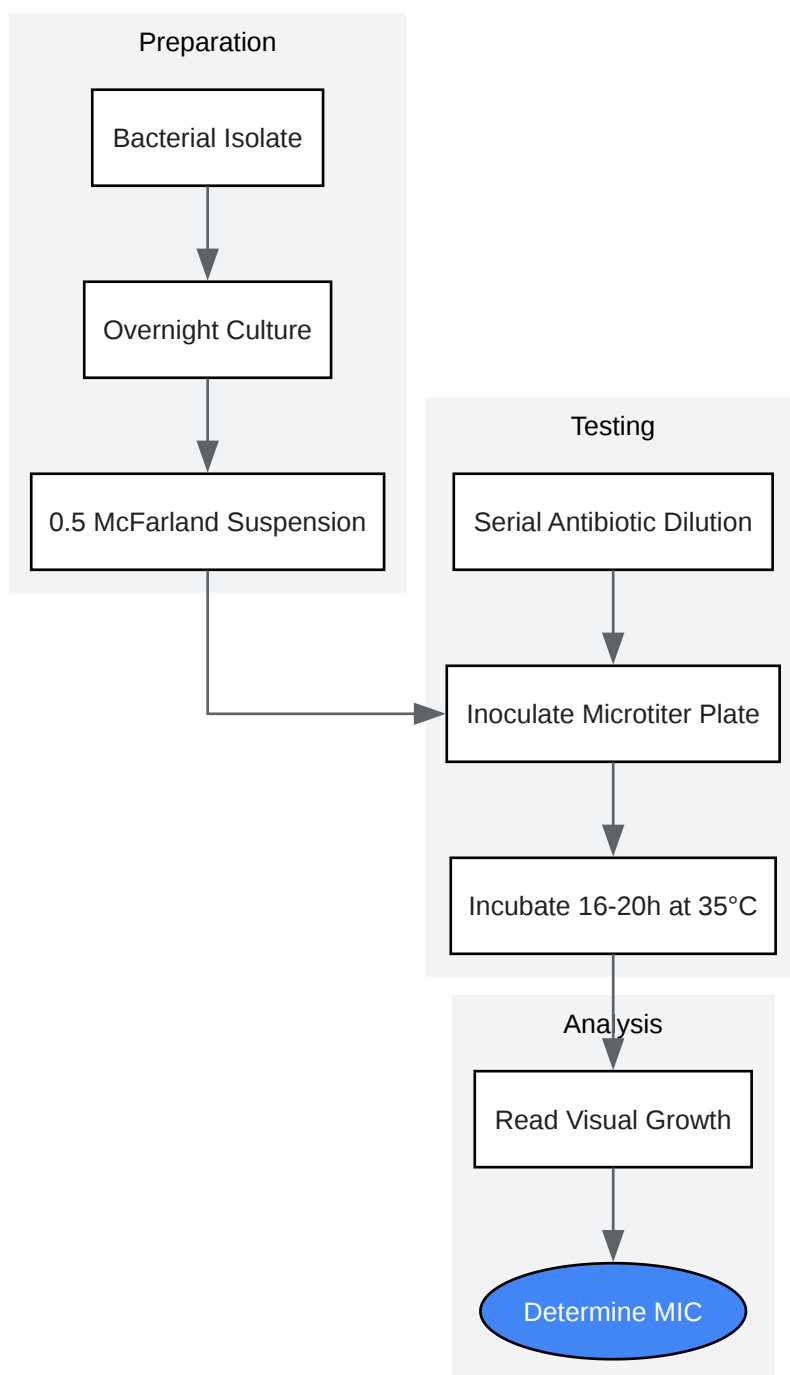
Preparation

Bacterial Isolate

Overnight Culture

0.5 McFarland Suspension

Testing

Serial Antibiotic Dilution

Inoculate Microtiter Plate

Incubate 16-20h at 35°C

Analysis

Read Visual Growth

Determine MIC